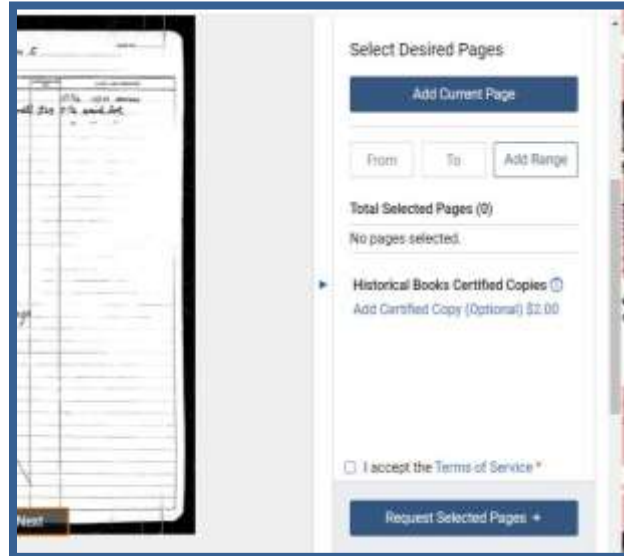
Select Desired Pages

Add Current Page

From
To
Add Range

Total Selected Pages (0)

No pages selected.

Historical Books Certified Copies

Add Certified Copy (Optional) $2.00

I accept the Terms of Service *

Request Selected Pages +

Next